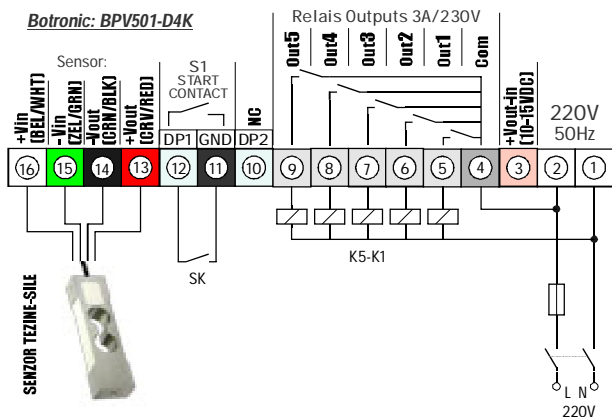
Botronic: BPV501-D4K

Sensor:

+Vin (BEL/WHT)
-Vin (ZEL/GRN)
-Vout (GRN/BLK)
+Vout (CRV/RED)

S1 START CONTACT

DP1 GND DP2

NC

Relais Outputs 3A/230V

Out5 Out4 Out3 Out2 Out1 Com

+Vout-in (10-15VDC)

220V 50Hz

16 15 14 13 12 11 10 9 8 7 6 5 4 3 2 1

K5-K1

SK

SENZOR TEZINE-SILE

L N
220V